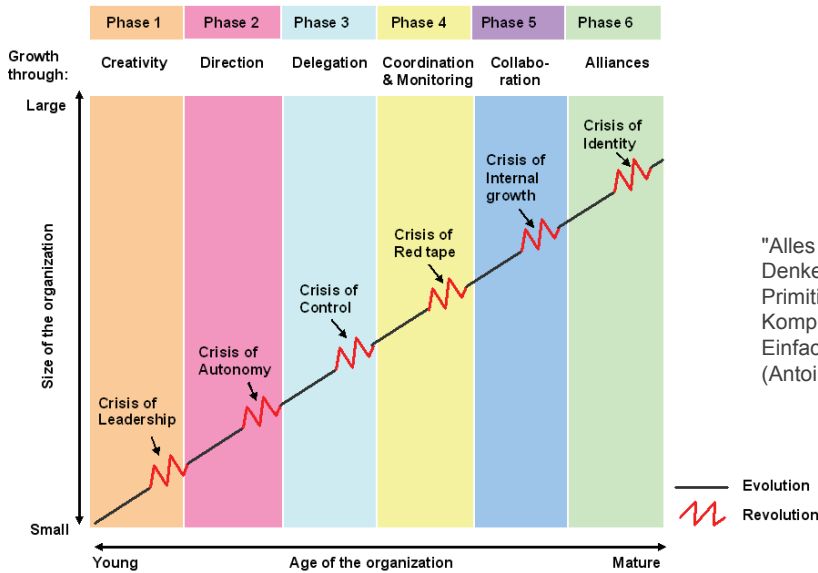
Phase 1 | Phase 2 | Phase 3 | Phase 4 | Phase 5 | Phase 6

Growth through: Creativity | Direction | Delegation | Coordination & Monitoring | Collaboration | Alliances

Large

Size of the organization

Small

Crisis of Leadership

Crisis of Autonomy

Crisis of Control

Crisis of Red tape

Crisis of Internal growth

Crisis of Identity

Young | Age of the organization | Mature

"Alles
Denke
Primiti
Komp
Einfac
(Antoi

Evolution

Revolution